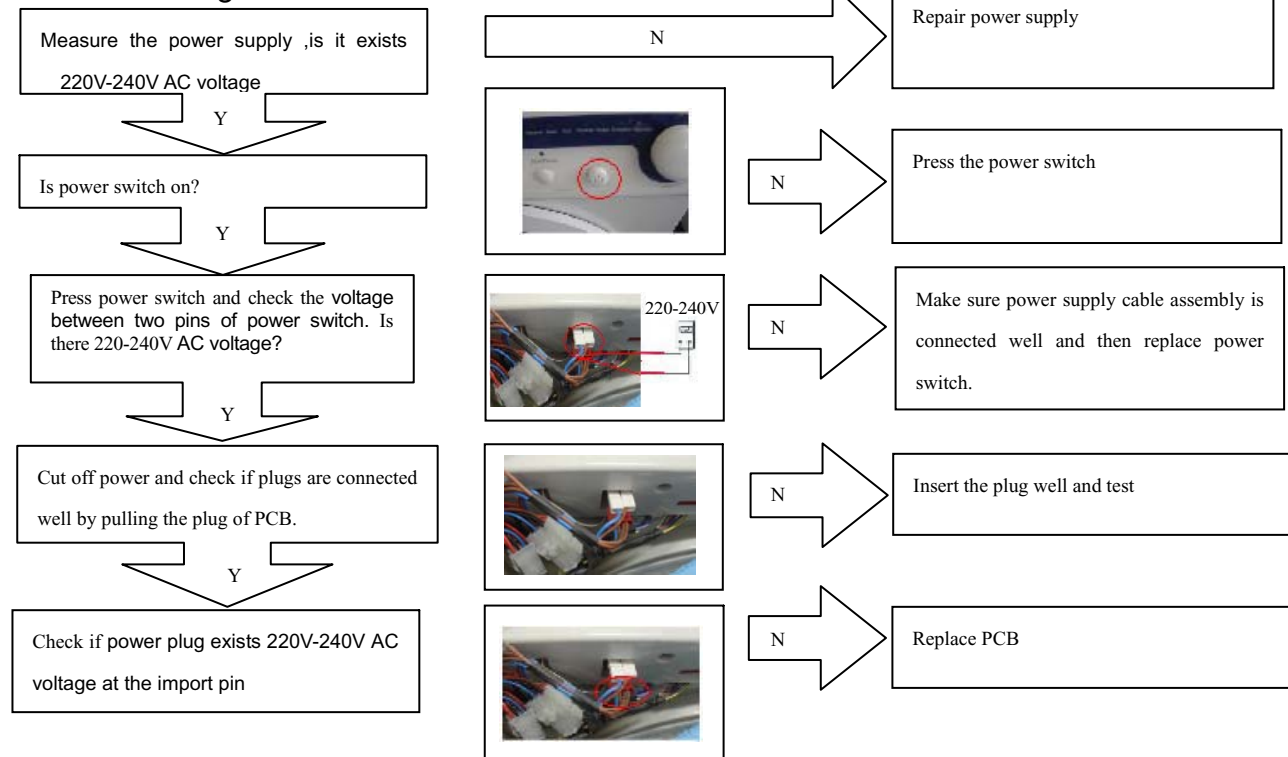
Measure the power supply ,is it exists 220V-240V AC voltage

N

Repair power supply

Y

Is power switch on?

N

Press the power switch

Y

Press power switch and check the voltage between two pins of power switch. Is there 220-240V AC voltage?

220-240V

N

Make sure power supply cable assembly is connected well and then replace power switch.

Y

Cut off power and check if plugs are connected well by pulling the plug of PCB.

N

Insert the plug well and test

Y

Check if power plug exists 220V-240V AC voltage at the import pin

N

Replace PCB